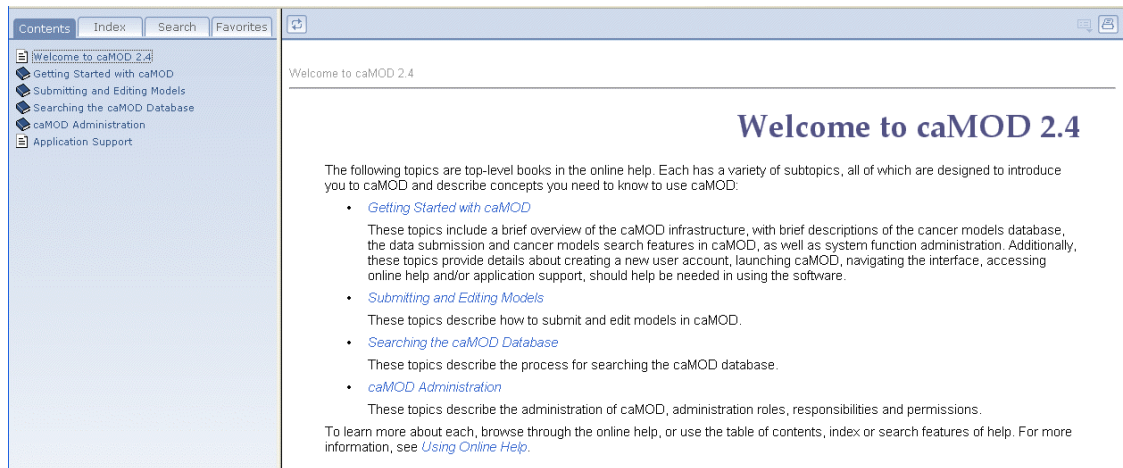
Contents Index Search Favorites

Welcome to caMOD 2.4
Getting Started with caMOD
Submitting and Editing Models
Searching the caMOD Database
caMOD Administration
Application Support

Welcome to caMOD 2.4

Welcome to caMOD 2.4

The following topics are top-level books in the online help. Each has a variety of subtopics, all of which are designed to introduce you to caMOD and describe concepts you need to know to use caMOD:

- Getting Started with caMOD

These topics include a brief overview of the caMOD infrastructure, with brief descriptions of the cancer models database, the data submission and cancer models search features in caMOD, as well as system function administration. Additionally, these topics provide details about creating a new user account, launching caMOD, navigating the interface, accessing online help and/or application support, should help be needed in using the software.

- Submitting and Editing Models

These topics describe how to submit and edit models in caMOD.

- Searching the caMOD Database

These topics describe the process for searching the caMOD database.

- caMOD Administration

These topics describe the administration of caMOD, administration roles, responsibilities and permissions.

To learn more about each, browse through the online help, or use the table of contents, index or search features of help. For more information, see Using Online Help.